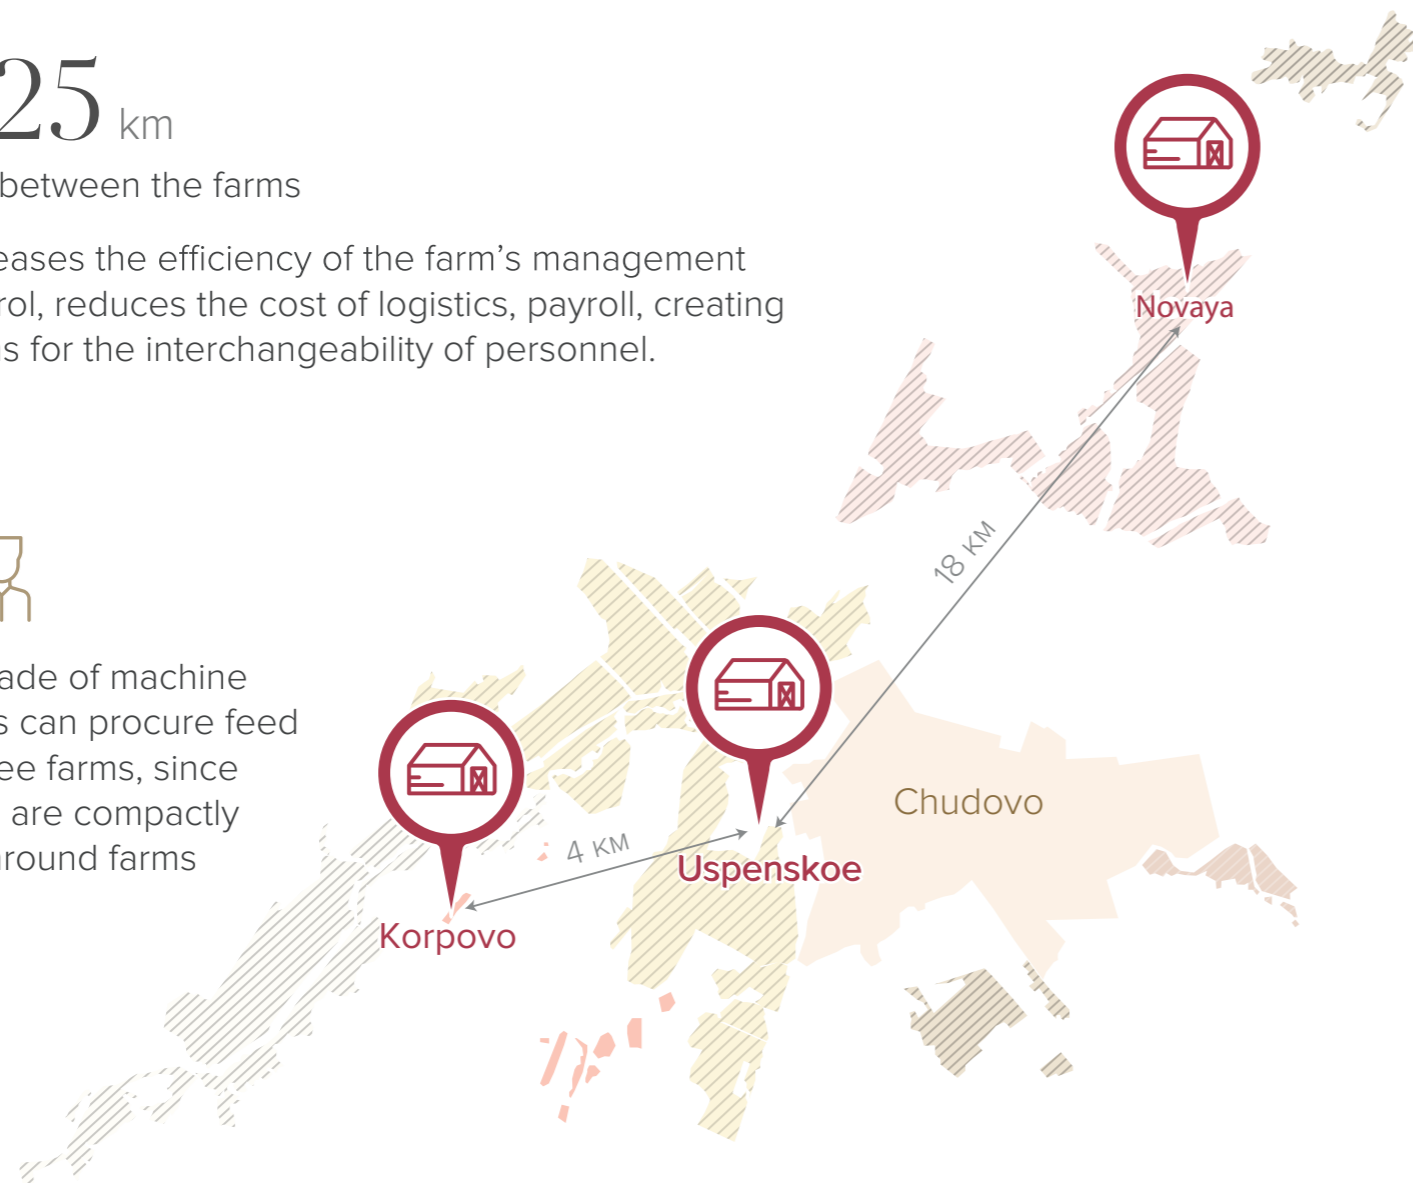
25 km

between the farms

eases the efficiency of the farm’s management rol, reduces the cost of logistics, payroll, creating s for the interchangeability of personnel.

ade of machine s can procure feed ee farms, since are compactly round farms

Novaya

18 KM

Uspenskoe

Chudovo

4 KM

Korpovo